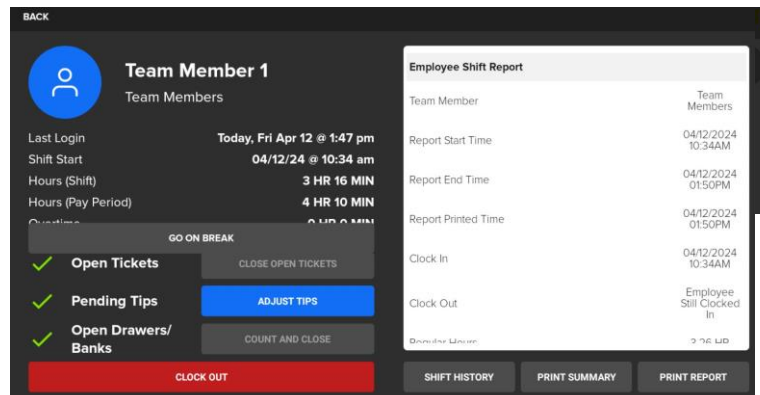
BACK

Team Member 1

Team Members

Last Login Today, Fri Apr 12 @ 1:47 pm

Shift Start 04/12/24 @ 10:34 am

Hours (Shift) 3 HR 16 MIN

Hours (Pay Period) 4 HR 10 MIN

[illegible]

GO ON BREAK

Open Tickets CLOSE OPEN TICKETS

Pending Tips ADJUST TIPS

Open Drawers/ Banks COUNT AND CLOSE

CLOCK OUT

Employee Shift Report

| | |
|---|---|
| Team Member | Team Members |
| Report Start Time | 04/12/2024 10:34AM |
| Report End Time | 04/12/2024 01:50PM |
| Report Printed Time | 04/12/2024 01:50PM |
| Clock In | 04/12/2024 10:34AM |
| Clock Out | Employee Still Clocked In |
| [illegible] | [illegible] |

SHIFT HISTORY

PRINT SUMMARY

PRINT REPORT